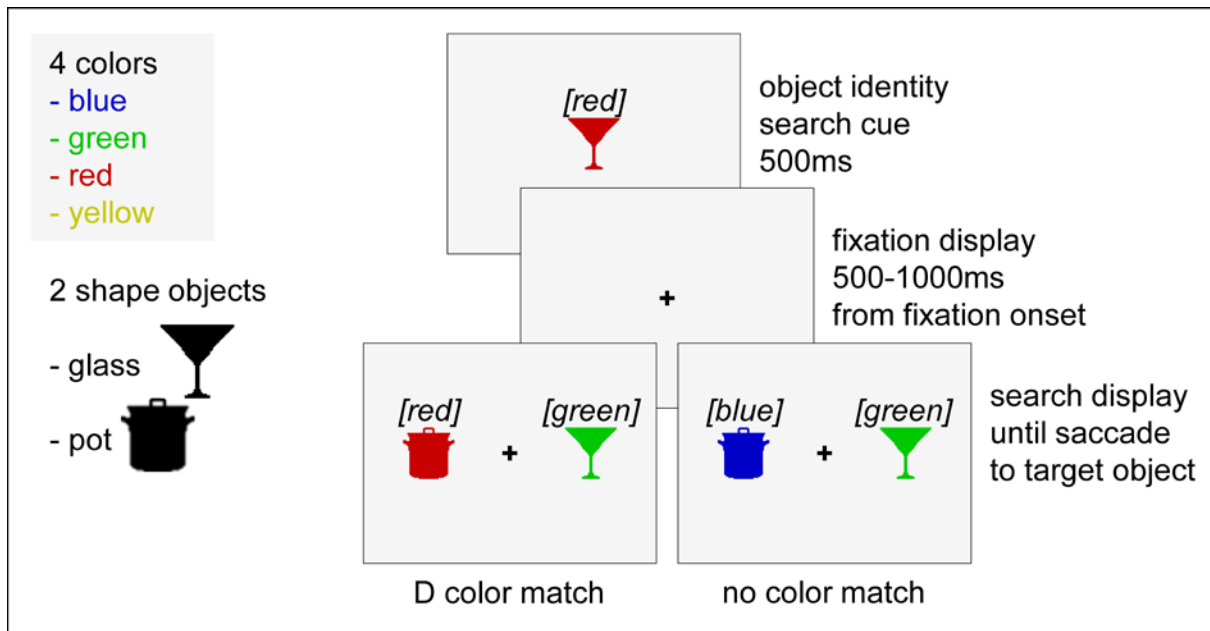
4 colors
- blue
- green
- red
- yellow

2 shape objects
- glass
- pot

[red]

object identity search cue 500ms

+

fixation display 500-1000ms from fixation onset

[red] + [green]

[blue] + [green]

search display until saccade to target object

D color match

no color match